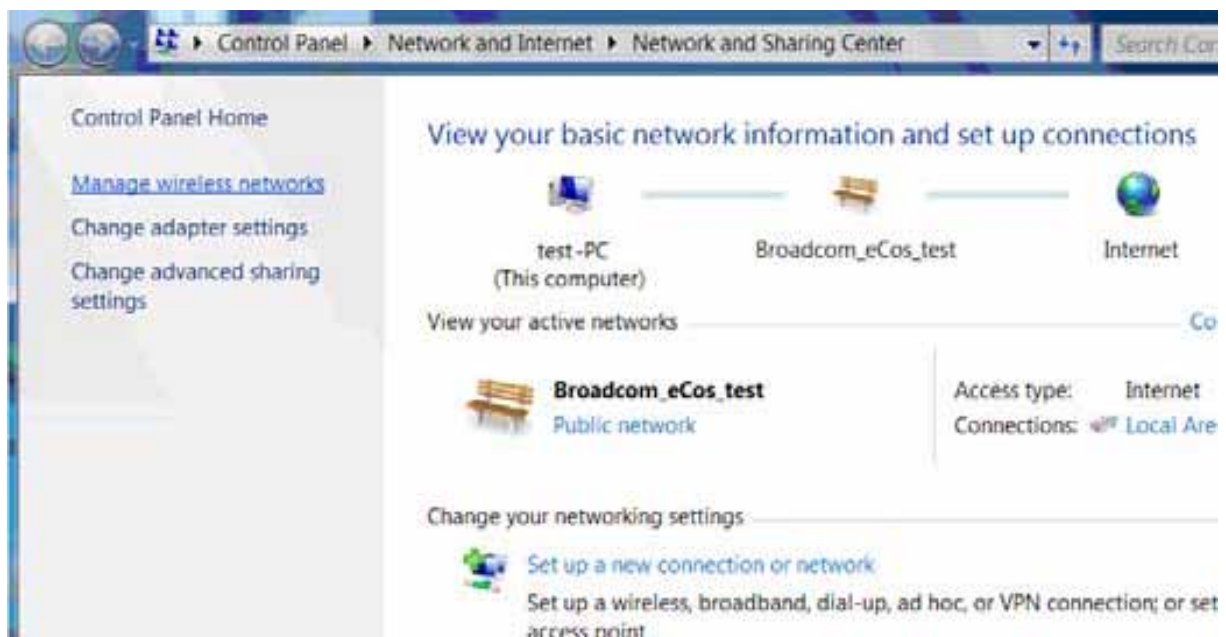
Control Panel ▸ Network and Internet ▸ Network and Sharing Center

Search Con

Control Panel Home

Manage wireless networks

Change adapter settings

Change advanced sharing settings

View your basic network information and set up connections

test-PC
(This computer)

Broadcom_eCos_test

Internet

View your active networks

Co

Broadcom_eCos_test
Public network

Access type: Internet
Connections: Local Are

Change your networking settings

Set up a new connection or network

Set up a wireless, broadband, dial-up, ad hoc, or VPN connection; or set access point